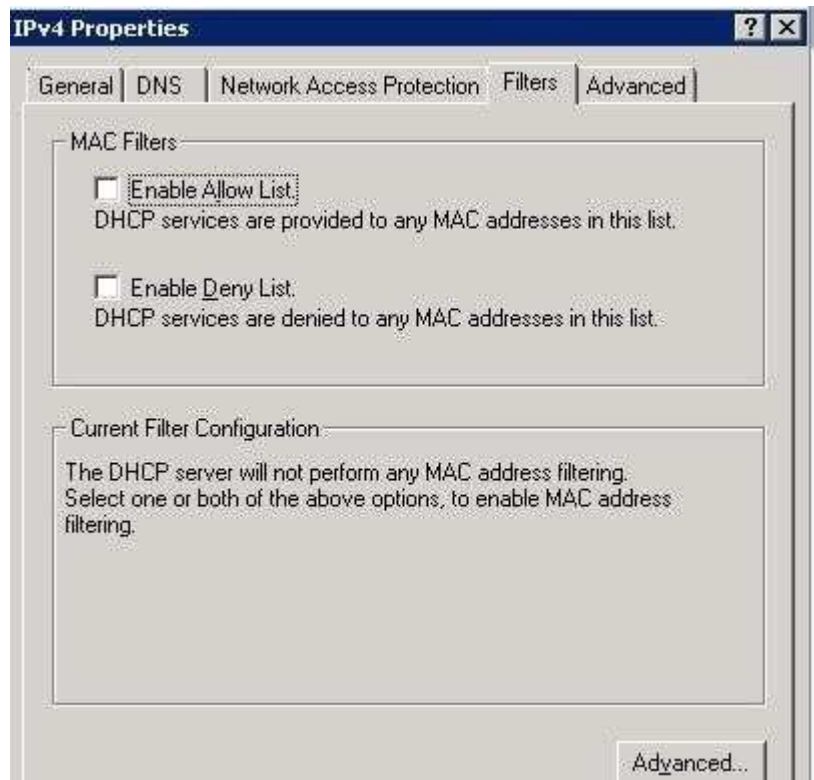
IPv4 Properties

?

General | DNS | Network Access Protection | Filters | Advanced

MAC Filters

Enable Allow List.
DHCP services are provided to any MAC addresses in this list.

Enable Deny List.
DHCP services are denied to any MAC addresses in this list.

Current Filter Configuration

The DHCP server will not perform any MAC address filtering. Select one or both of the above options, to enable MAC address filtering.

Advanced...